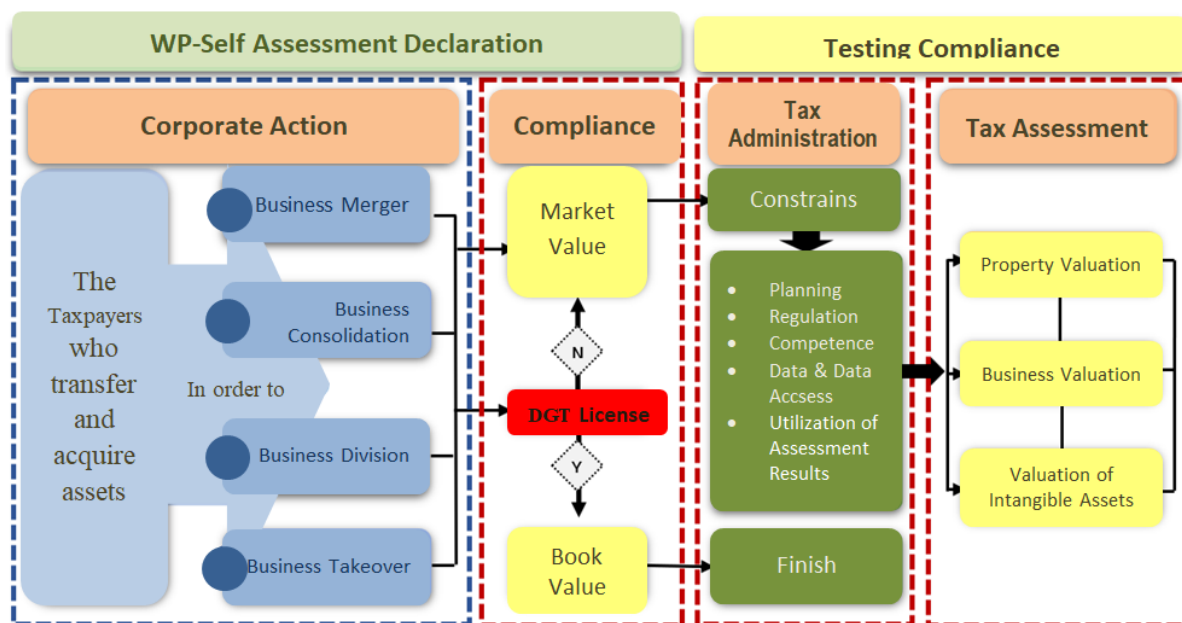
WP-Self Assessment Declaration

Testing Compliance

Corporate Action

The Taxpayers who transfer and acquire assets

In order to

Business Merger

Business Consolidation

Business Division

Business Takeover

Compliance

Market Value

N

DGT License

Y

Book Value

Tax Administration

Constrains

- Planning
- Regulation
- Competence
- Data & Data Accsess
- Utilization of Assessment Results

Finish

Tax Assessment

Property Valuation

Business Valuation

Valuation of Intangible Assets